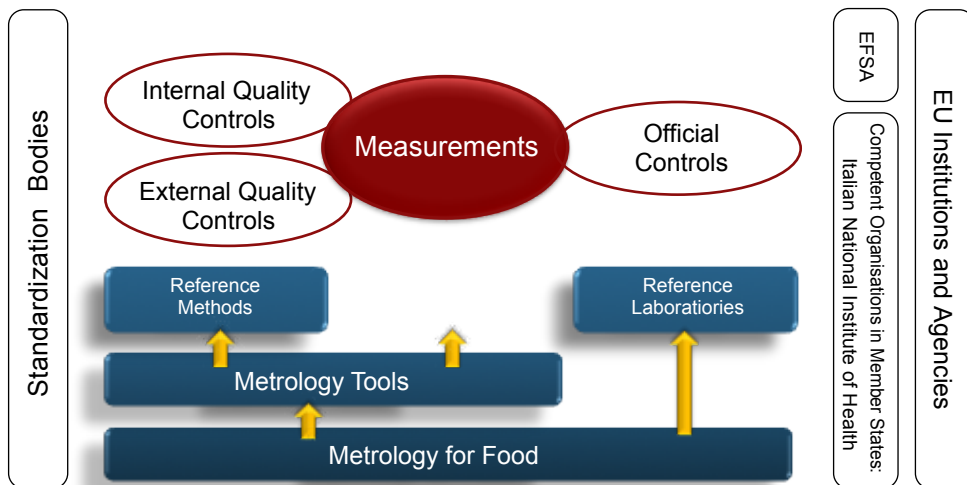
Standardization Bodies

Internal Quality Controls

Measurements

Official Controls

External Quality Controls

Reference Methods

Reference Laboratiories

Metrology Tools

Metrology for Food

EFSA

Competent Organisations in Member States: Italian National Institute of Health

EU Institutions and Agencies